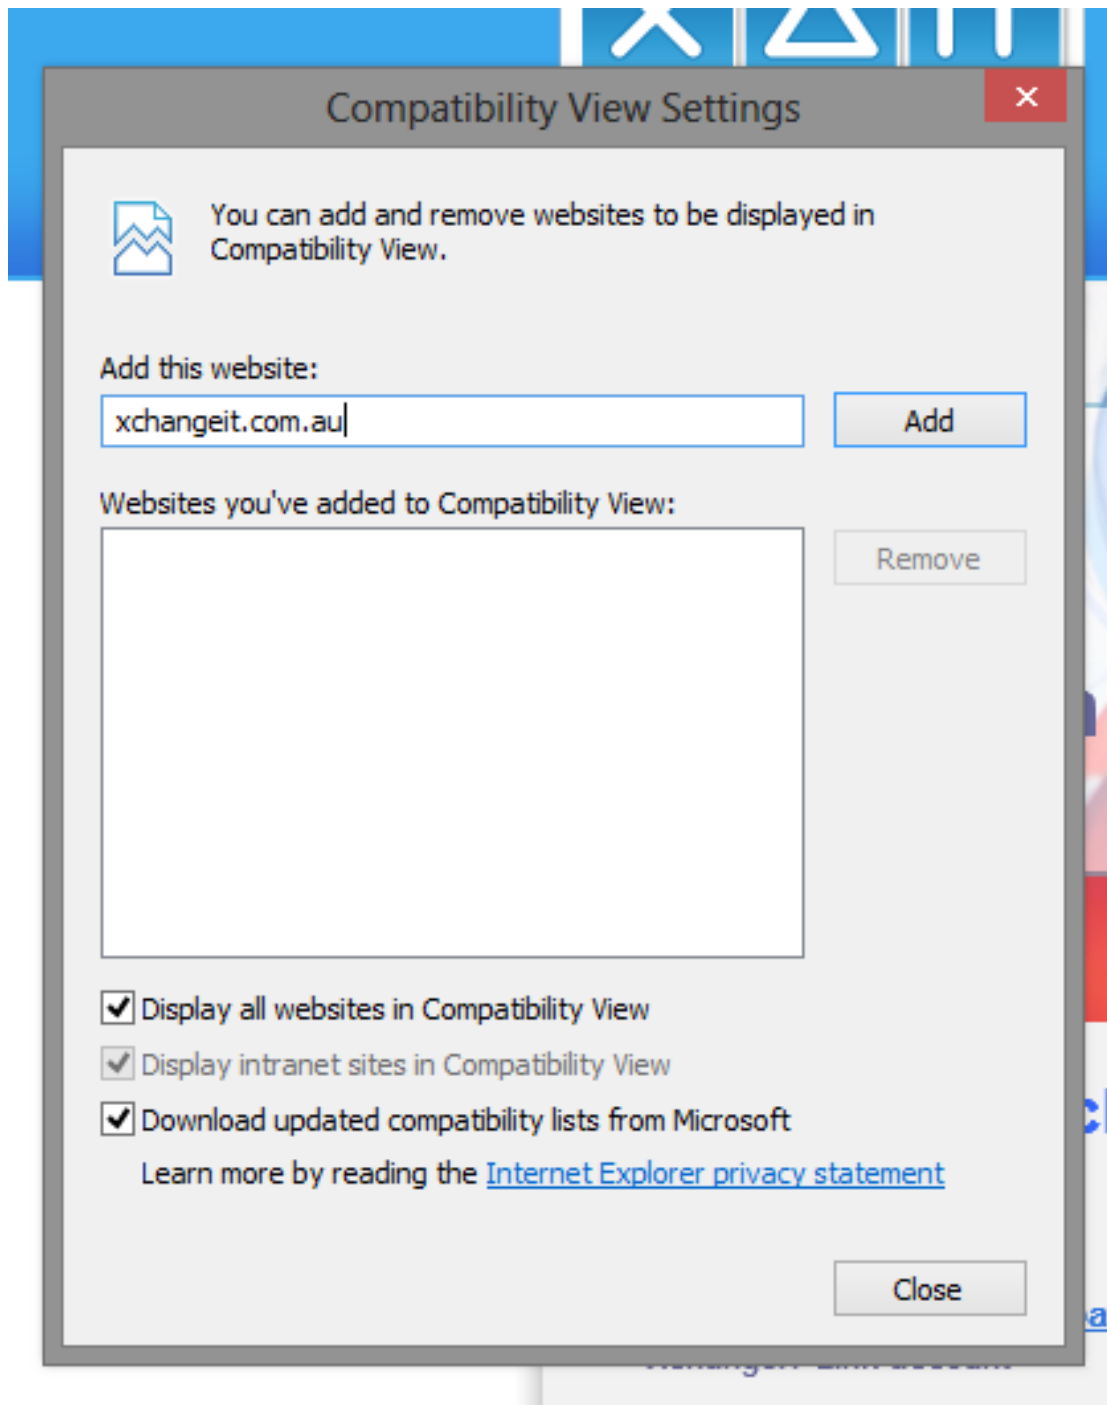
Compatibility View Settings

×

You can add and remove websites to be displayed in Compatibility View.

Add this website:

xchangeit.com.au

Add

Websites you've added to Compatibility View:

Remove

Display all websites in Compatibility View

Display intranet sites in Compatibility View

Download updated compatibility lists from Microsoft

Learn more by reading the Internet Explorer privacy statement

Close